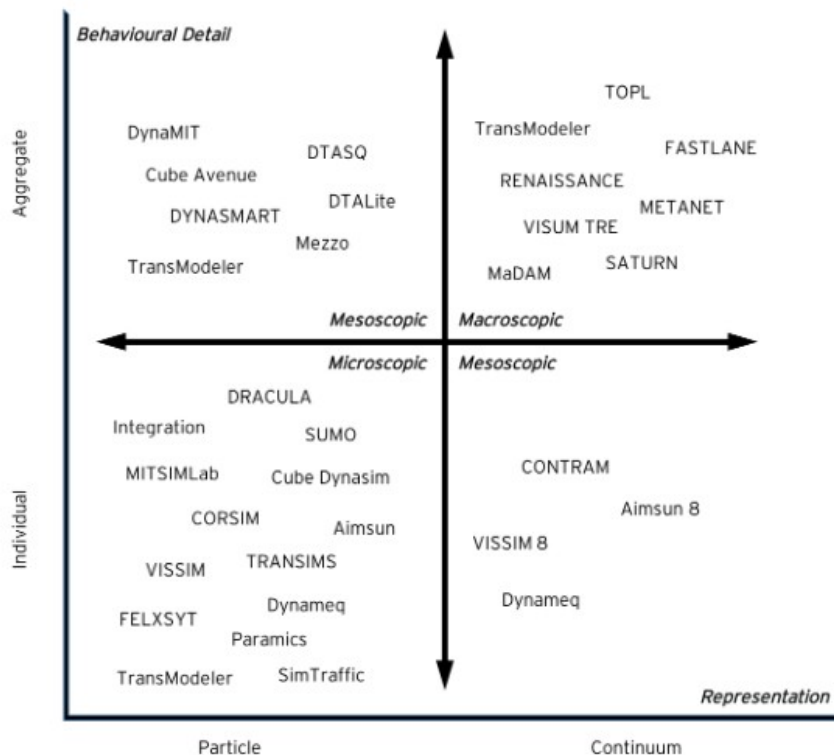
Behavioural Detail

Aggregate

DynaMIT

Cube Avenue

DTASQ

DTALite

DYNASMART

Mezzo

TransModeler

TOPL

TransModeler

FASTLANE

RENAISSANCE

METANET

VISUM TRE

SATURN

MaDAM

Mesoscopic

Macroscopic

Microscopic

Mesoscopic

Individual

DRACULA

Integration

SUMO

MITSIMLab

Cube Dynasim

CORSIM

Aimsun

VISSIM

TRANSIMS

FELXSYT

Dynameq

Paramics

TransModeler

SimTraffic

CONTRAM

Aimsun 8

VISSIM 8

Dynameq

Representation

Particle

Continuum